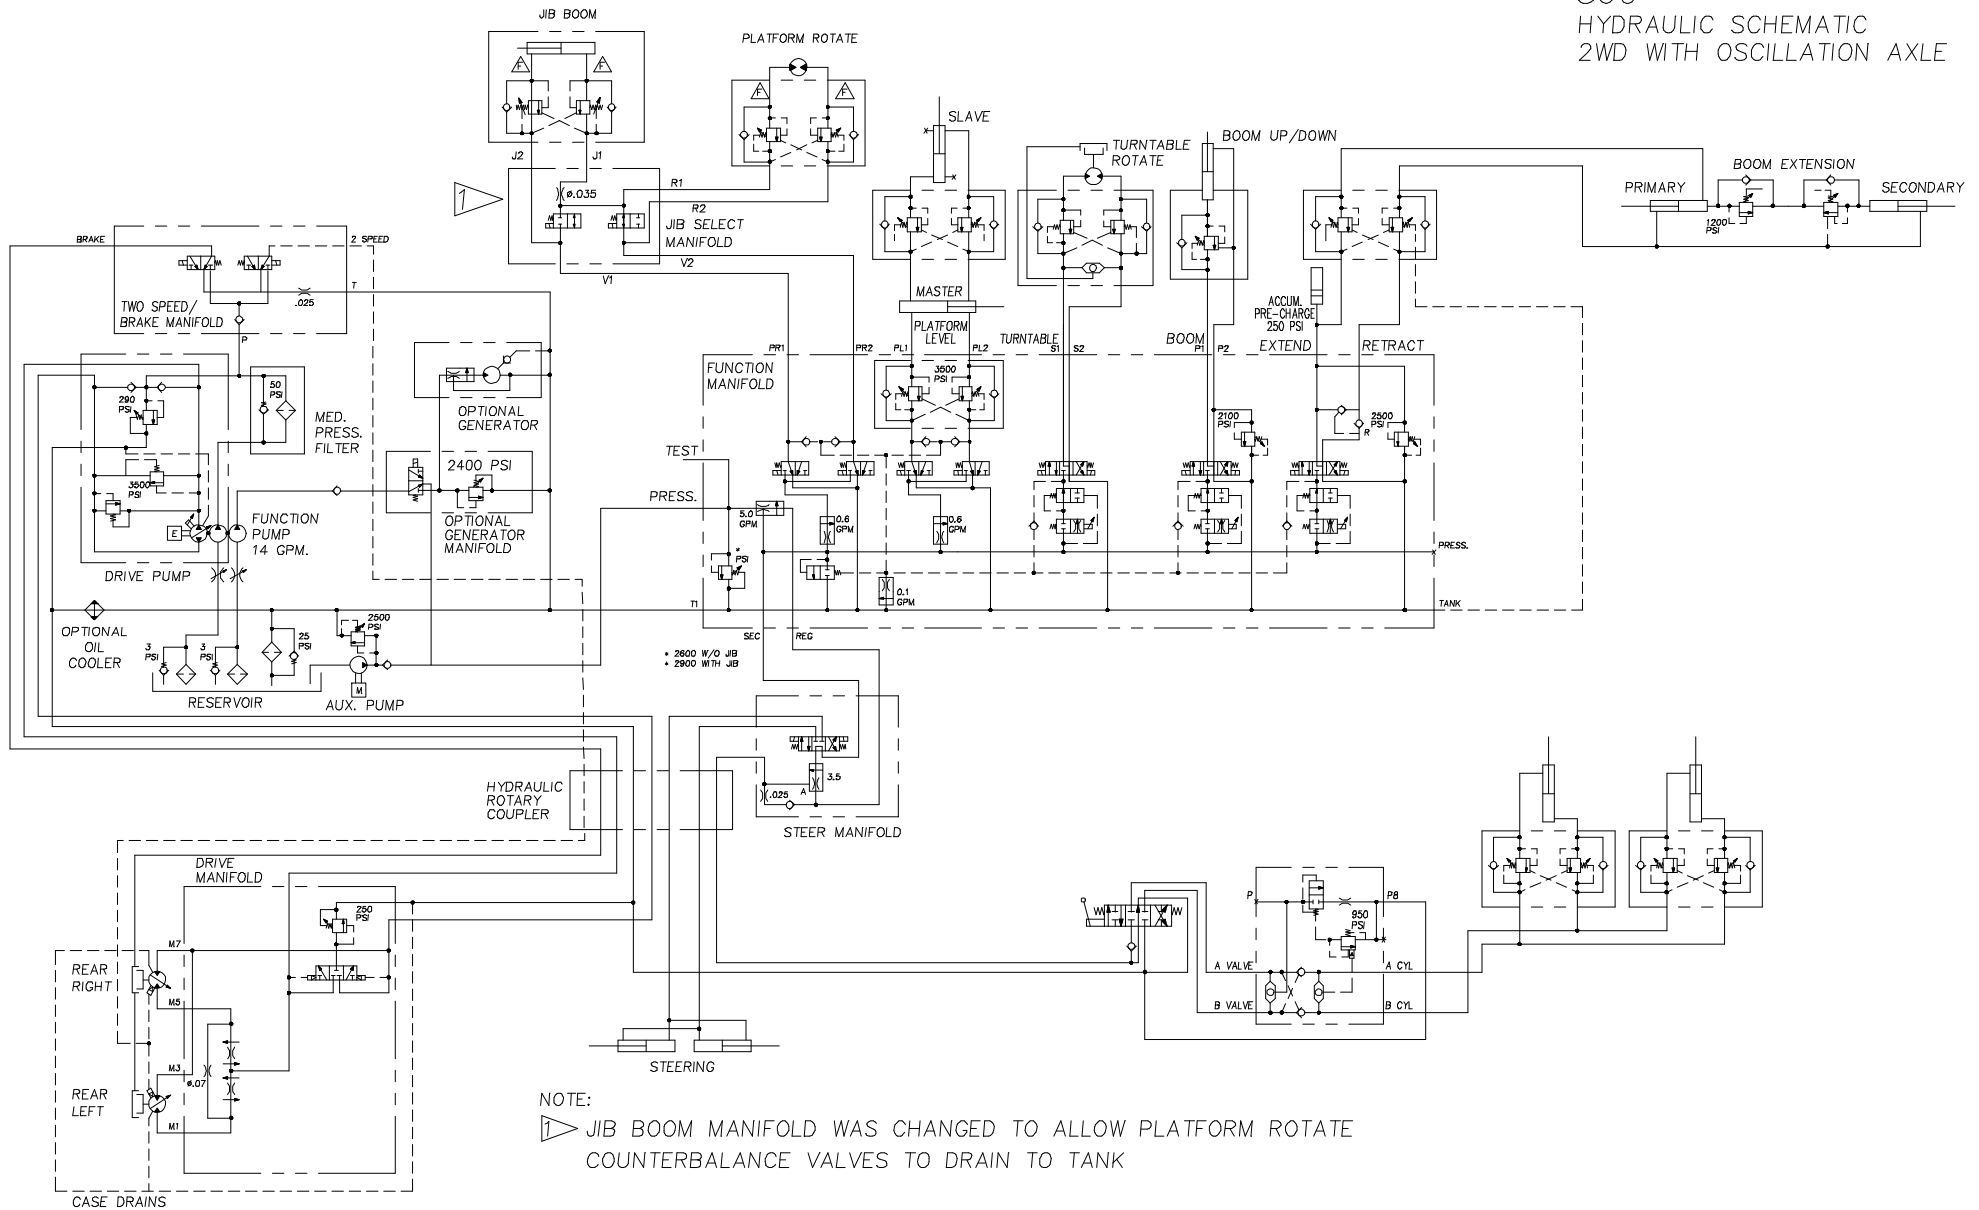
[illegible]
HYDRAULIC SCHEMATIC
2WD WITH OSCILLATION AXLE

JIB BOOM

PLATFORM ROTATE

SLAVE

TURNTABLE ROTATE

BOOM UP/DOWN

BOOM EXTENSION

PRIMARY

SECONDARY

1200 PSI

J2

J1

1

Ø.035

R1

R2

JIB SELECT MANIFOLD

V1

V2

BRAKE

2 SPEED

TWO SPEED/ BRAKE MANIFOLD

.025

T

P

MASTER

PLATFORM LEVEL

TURNTABLE

BOOM

EXTEND

RETRACT

ACCUM. PRE-CHARGE 250 PSI

PR1

PR2

PL1

PL2

S1

S2

P1

P2

FUNCTION MANIFOLD

3500 PSI

290 PSI

50 PSI

MED. PRESS. FILTER

3500 PSI

OPTIONAL GENERATOR

2400 PSI

OPTIONAL GENERATOR MANIFOLD

TEST

PRESS.

2100 PSI

2500 PSI

R

E

FUNCTION PUMP 14 GPM.

DRIVE PUMP

5.0 GPM

0.6 GPM

0.6 GPM

* PSI

0.1 GPM

PRESS.

TANK

T1

OPTIONAL OIL COOLER

3 PSI

3 PSI

25 PSI

2500 PSI

RESERVOIR

M

AUX. PUMP

SEC

REG

* 2600 W/O JIB
* 2900 WITH JIB

HYDRAULIC ROTARY COUPLER

.025

A

3.5

STEER MANIFOLD

DRIVE MANIFOLD

250 PSI

REAR RIGHT

M7

M5

M3

Ø.07

REAR LEFT

M1

CASE DRAINS

STEERING

P

P8

950 PSI

A VALVE

A CYL

B VALVE

B CYL

NOTE:
1 JIB BOOM MANIFOLD WAS CHANGED TO ALLOW PLATFORM ROTATE COUNTERBALANCE VALVES TO DRAIN TO TANK